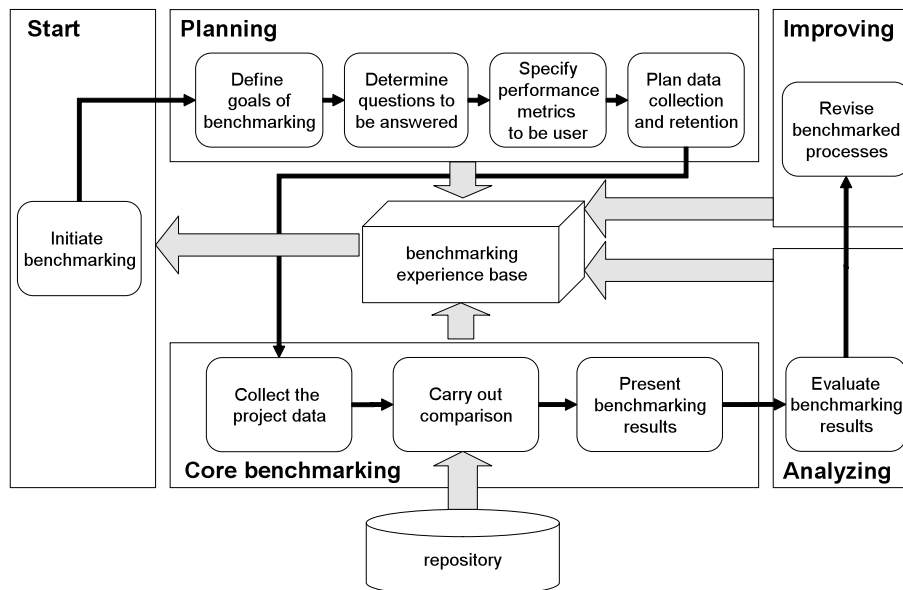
Start

Initiate benchmarking

Planning

Define goals of benchmarking

Determine questions to be answered

Specify performance metrics to be user

Plan data collection and retention

Improving

Revise benchmarked processes

benchmarking experience base

Collect the project data

Carry out comparison

Present benchmarking results

Core benchmarking

Evaluate benchmarking results

Analyzing

repository